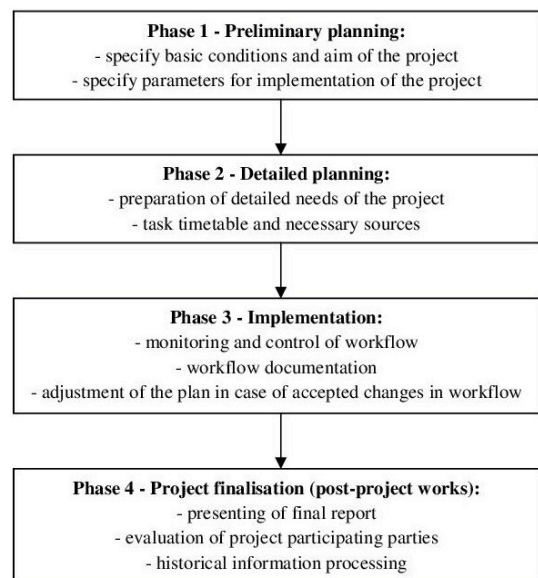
**Phase 1 - Preliminary planning:**
- specify basic conditions and aim of the project
- specify parameters for implementation of the project

**Phase 2 - Detailed planning:**
- preparation of detailed needs of the project
- task timetable and necessary sources

**Phase 3 - Implementation:**
- monitoring and control of workflow
- workflow documentation
- adjustment of the plan in case of accepted changes in workflow

**Phase 4 - Project finalisation (post-project works):**
- presenting of final report
- evaluation of project participating parties
- historical information processing